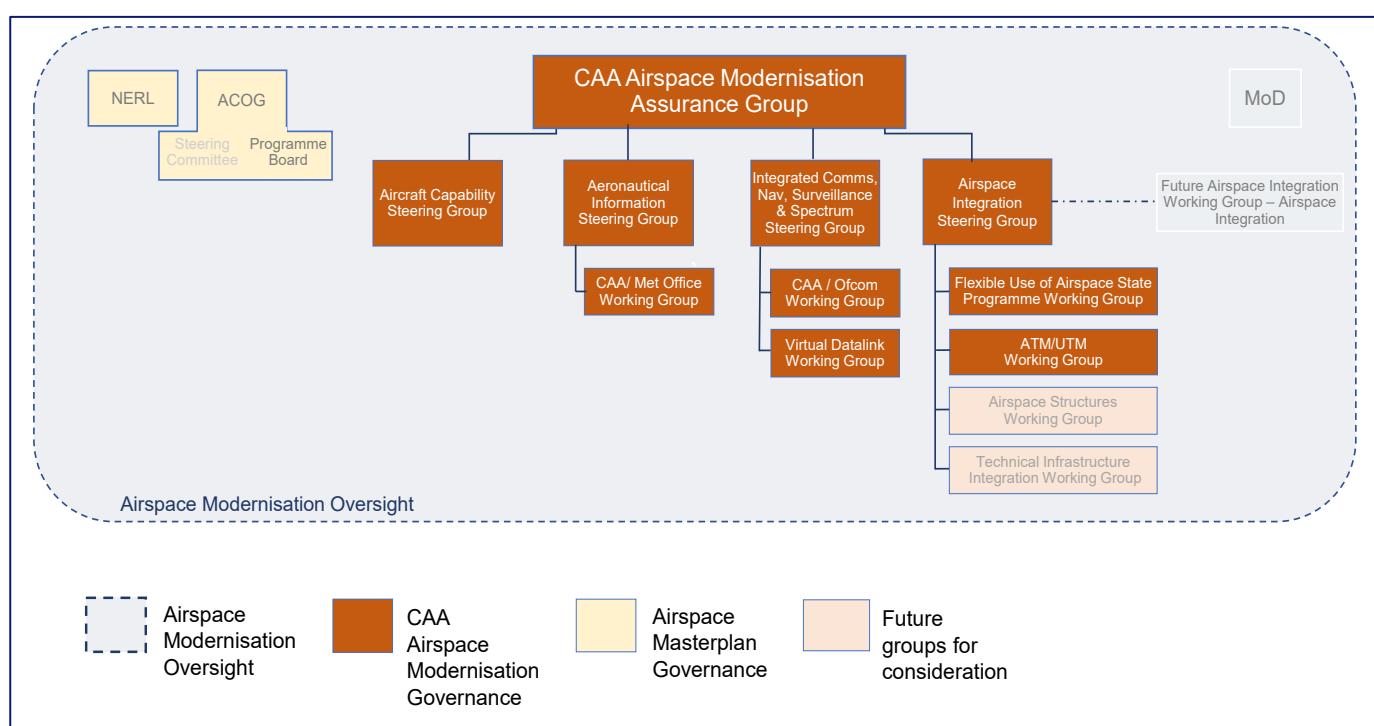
NERL

ACOG

Steering Committee

Programme Board

CAA Airspace Modernisation Assurance Group

MoD

Aircraft Capability Steering Group

Aeronautical Information Steering Group

Integrated Comms, Nav, Surveillance & Spectrum Steering Group

Airspace Integration Steering Group

Future Airspace Integration Working Group – Airspace Integration

CAA/ Met Office Working Group

CAA / Ofcom Working Group

Virtual Datalink Working Group

Flexible Use of Airspace State Programme Working Group

ATM/UTM Working Group

Airspace Structures Working Group

Technical Infrastructure Integration Working Group

Airspace Modernisation Oversight

Airspace Modernisation Oversight

CAA Airspace Modernisation Governance

Airspace Masterplan Governance

Future groups for consideration